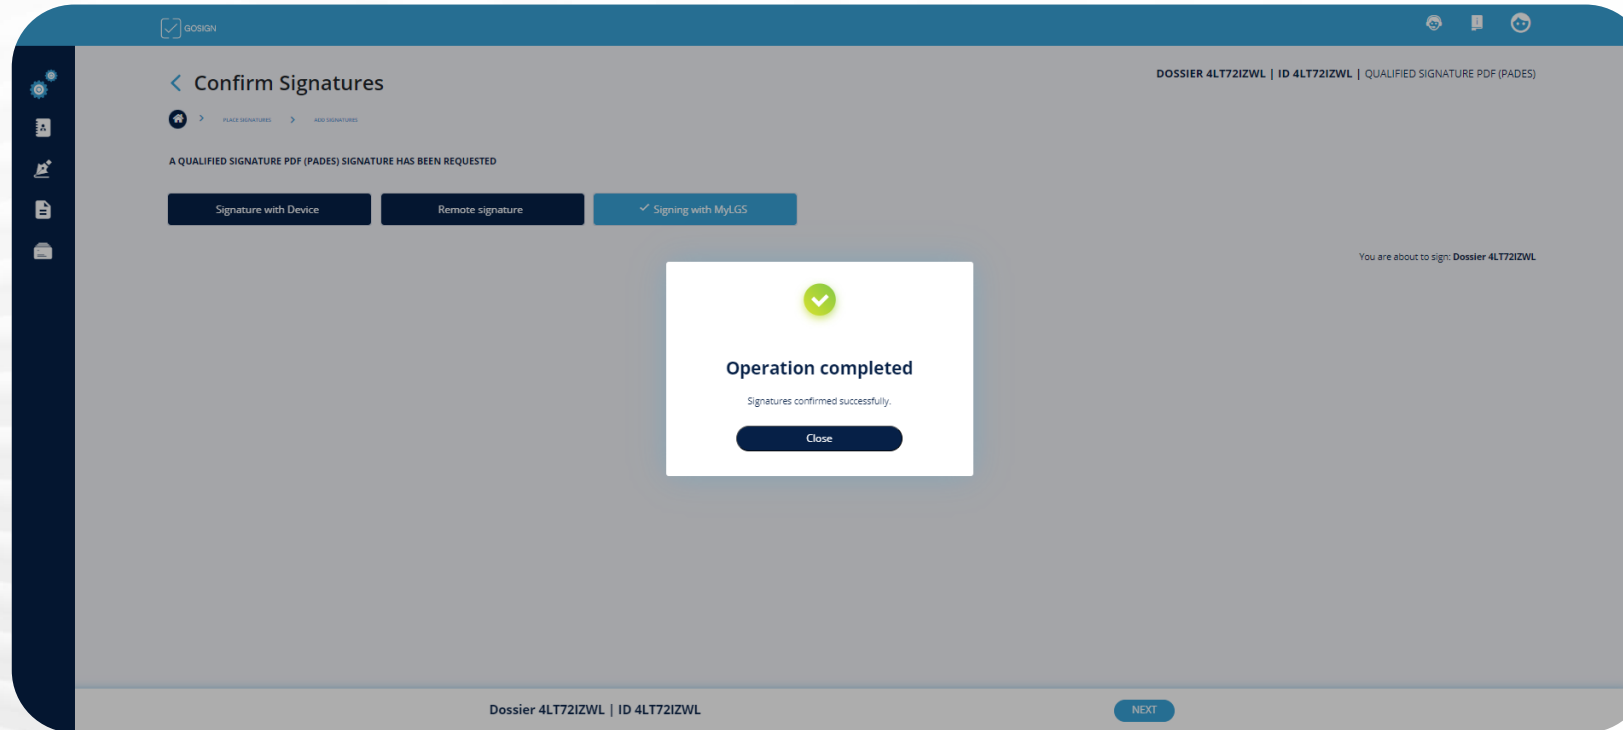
GOSIGN

Confirm Signatures

PLACE SIGNATURES > ADD SIGNATURES

DOSSIER 4LT72IZWL | ID 4LT72IZWL | QUALIFIED SIGNATURE PDF (PADES)

A QUALIFIED SIGNATURE PDF (PADES) SIGNATURE HAS BEEN REQUESTED

Signature with Device

Remote signature

Signing with MyLGS

You are about to sign: Dossier 4LT72IZWL

Operation completed

Signatures confirmed successfully.

Close

Dossier 4LT72IZWL | ID 4LT72IZWL

NEXT